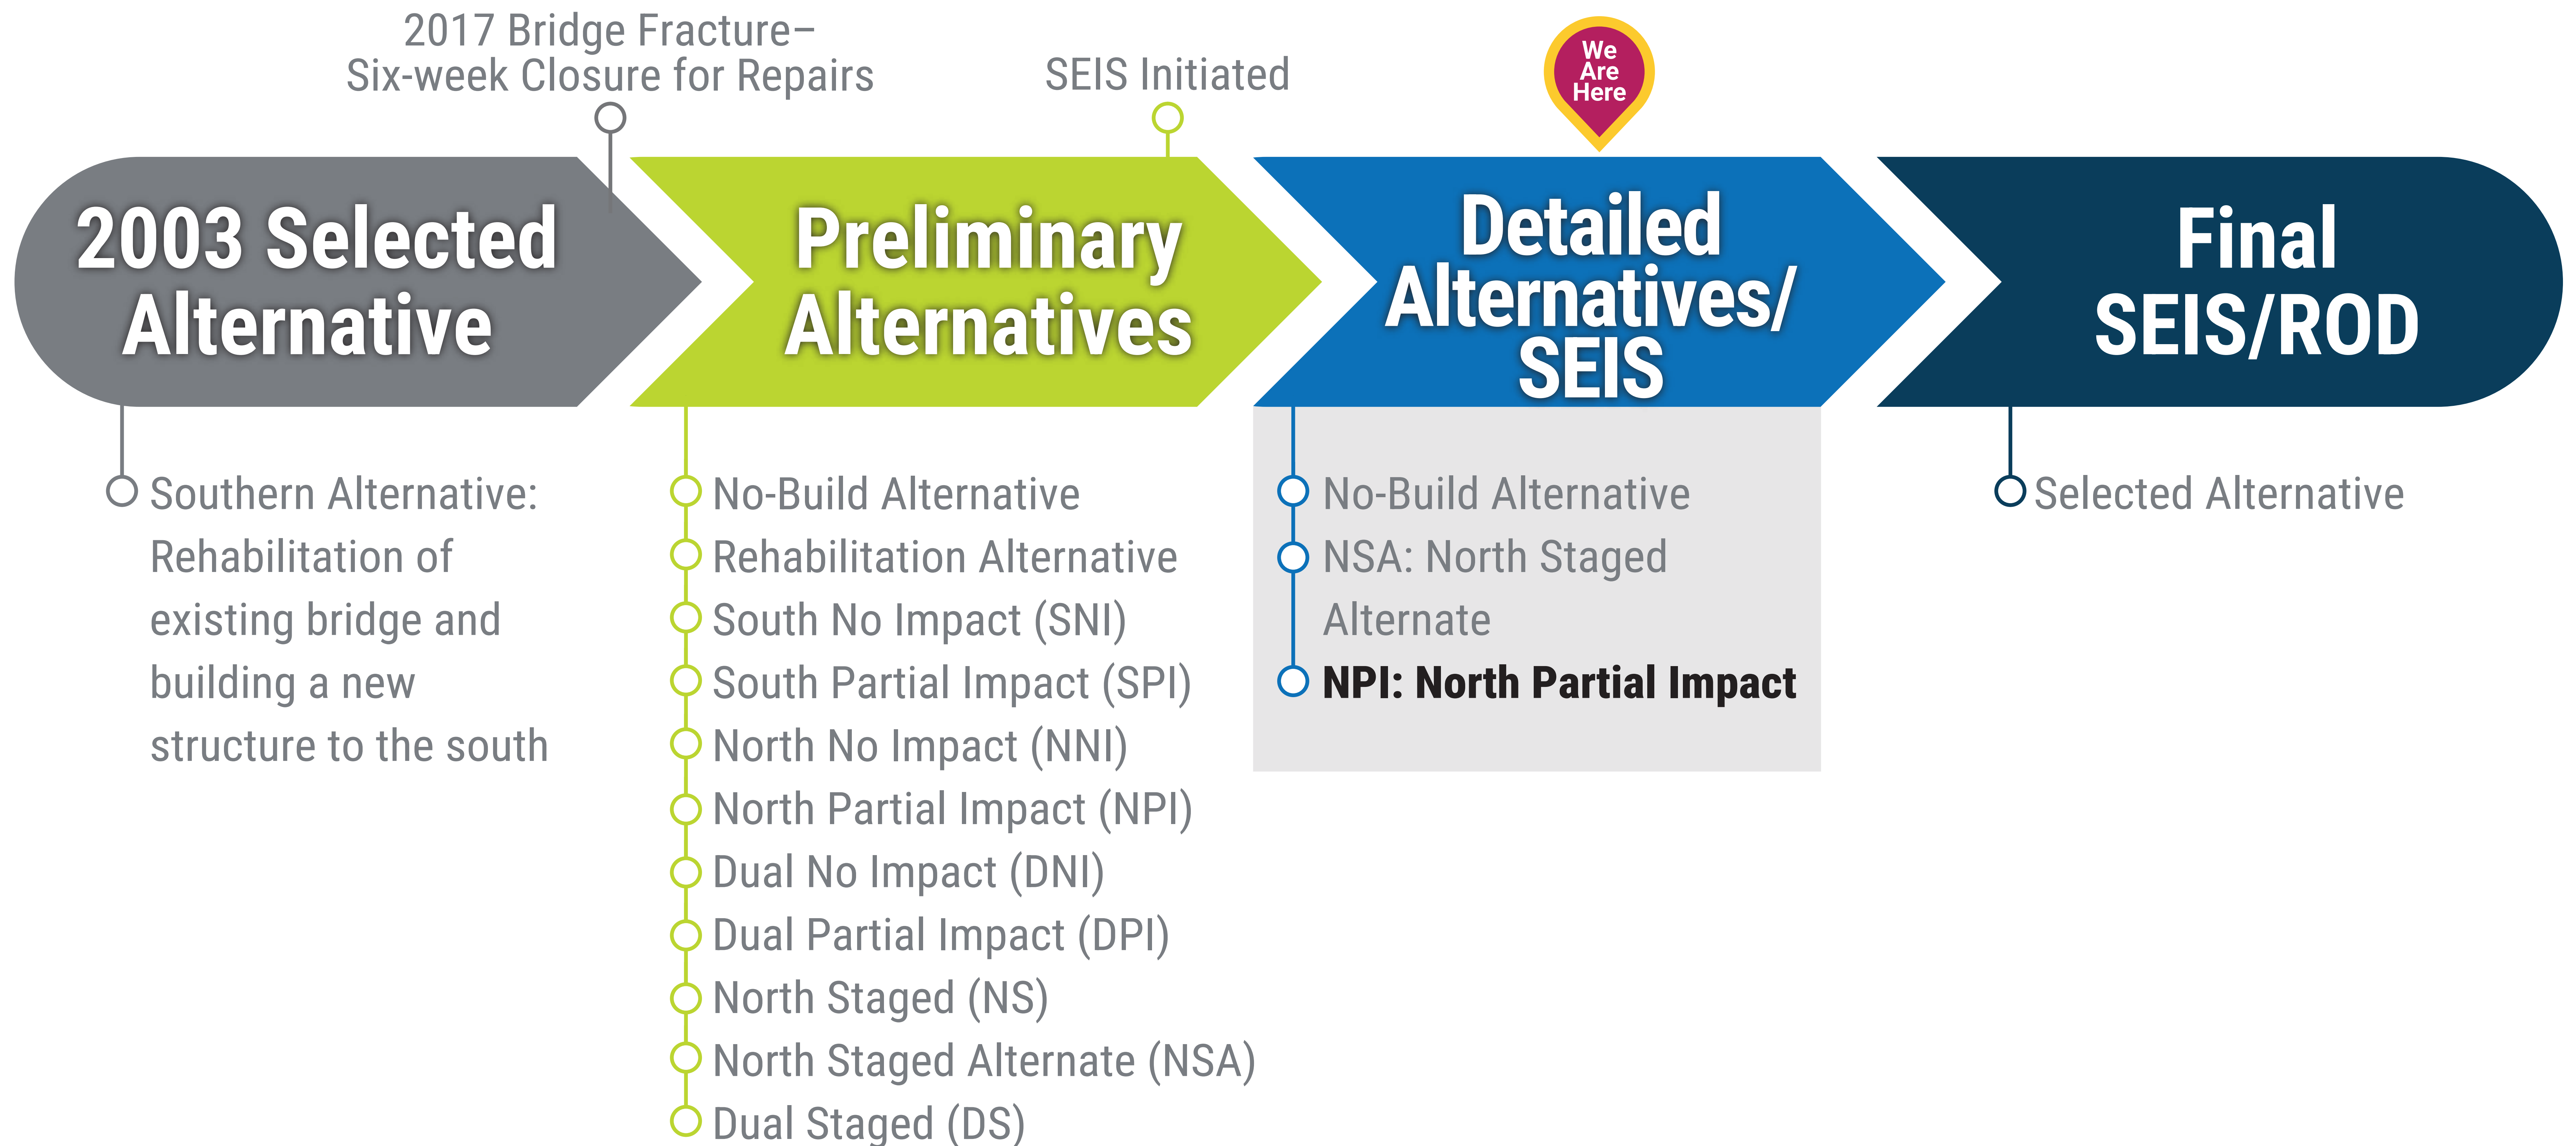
2017 Bridge Fracture–
Six-week Closure for Repairs

SEIS Initiated

We Are Here

2003 Selected Alternative

Preliminary Alternatives

Detailed Alternatives/ SEIS

Final SEIS/ROD

Southern Alternative: Rehabilitation of existing bridge and building a new structure to the south

No-Build Alternative
Rehabilitation Alternative
South No Impact (SNI)
South Partial Impact (SPI)
North No Impact (NNI)
North Partial Impact (NPI)
Dual No Impact (DNI)
Dual Partial Impact (DPI)
North Staged (NS)
North Staged Alternate (NSA)
Dual Staged (DS)

No-Build Alternative
NSA: North Staged Alternate
NPI: North Partial Impact

Selected Alternative